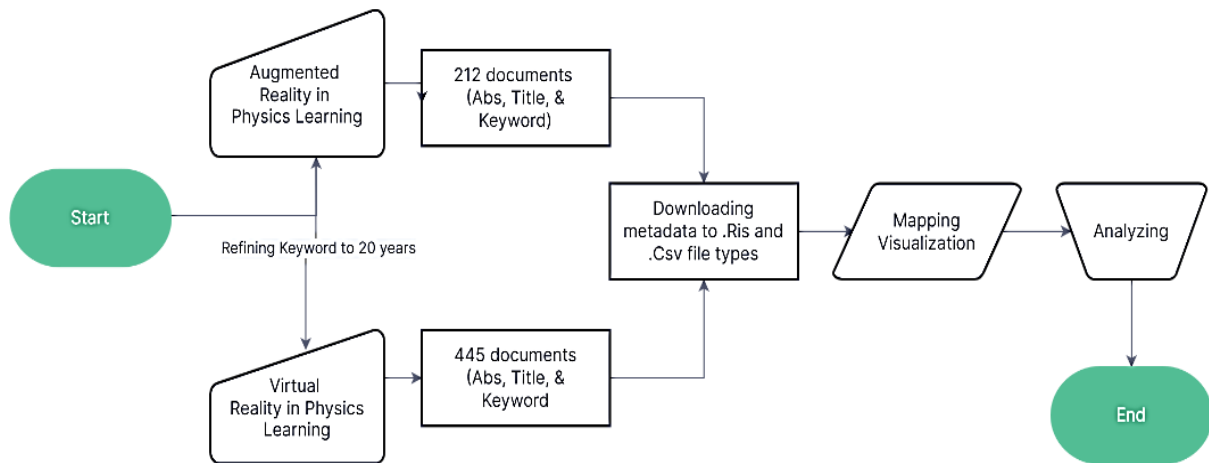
Start

Refining Keyword to 20 years

Augmented Reality in Physics Learning

212 documents (Abs, Title, & Keyword)

Virtual Reality in Physics Learning

445 documents (Abs, Title, & Keyword)

Downloading metadata to .Ris and .Csv file types

Mapping Visualization

Analyzing

End